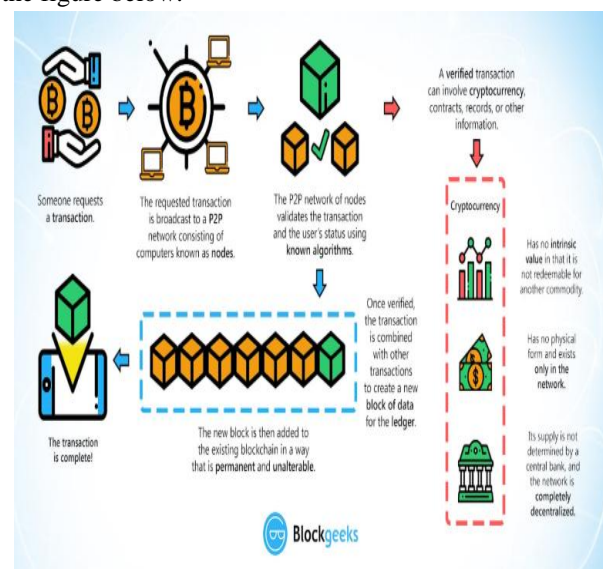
the figure below.

Someone requests a transaction.

The requested transaction is broadcast to a P2P network consisting of computers known as nodes.

The P2P network of nodes validates the transaction and the user's status using known algorithms.

A verified transaction can involve cryptocurrency, contracts, records, or other information.

Cryptocurrency

Has no intrinsic value in that it is not redeemable for another commodity.

Has no physical form and exists only in the network.

Its supply is not determined by a central bank, and the network is completely decentralized.

Once verified, the transaction is combined with other transactions to create a new block of data for the ledger.

The new block is then added to the existing blockchain in a way that is permanent and unalterable.

The transaction is complete!

Blockgeeks